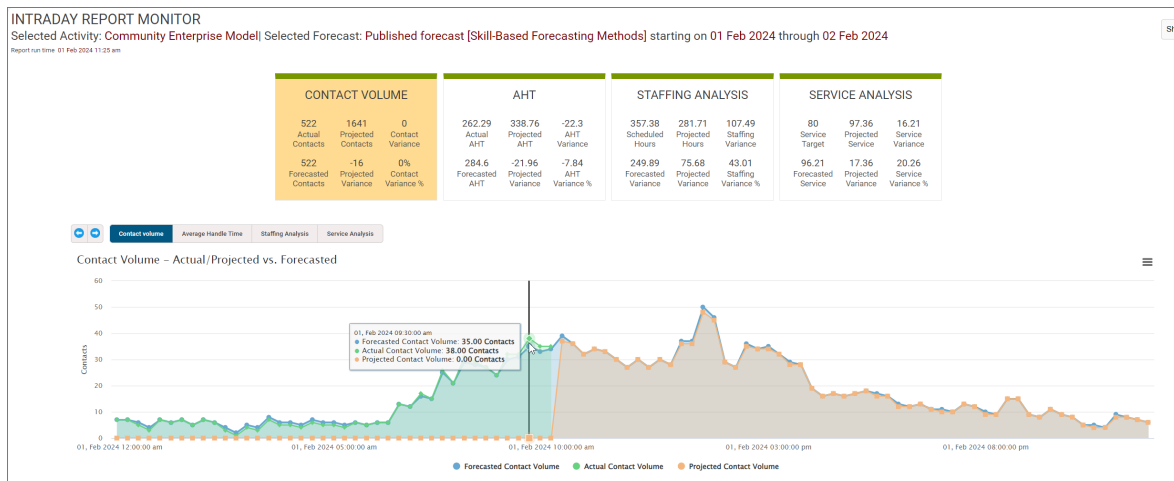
INTRADAY REPORT MONITOR

Selected Activity: Community Enterprise Model| Selected Forecast: Published forecast [Skill-Based Forecasting Methods] starting on 01 Feb 2024 through 02 Feb 2024

Report run time 01 Feb 2024 11:25 am

Sh

| CONTACT VOLUME | | |
|---|---|---|
| 522 Actual Contacts | 1641 Projected Contacts | 0 Contact Variance |
| 522 Forecasted Contacts | -16 Projected Variance | 0% Contact Variance % |

| AHT | | |
|---|---|---|
| 262.29 Actual AHT | 338.76 Projected AHT | -22.3 AHT Variance |
| 284.6 Forecasted AHT | -21.96 Projected Variance | -7.84 AHT Variance % |

| STAFFING ANALYSIS | | |
|---|---|---|
| 357.38 Scheduled Hours | 281.71 Projected Hours | 107.49 Staffing Variance |
| 249.89 Forecasted Variance | 75.68 Projected Variance | 43.01 Staffing Variance % |

| SERVICE ANALYSIS | | |
|---|---|---|
| 80 Service Target | 97.36 Projected Service | 16.21 Service Variance |
| 96.21 Forecasted Service | 17.36 Projected Variance | 20.26 Service Variance % |

Contact volume | Average Handle Time | Staffing Analysis | Service Analysis

Contact Volume – Actual/Projected vs. Forecasted

60
50
40
30
20
10
0
Contacts

01, Feb 2024 09:30:00 am
Forecasted Contact Volume: 35.00 Contacts
Actual Contact Volume: 38.00 Contacts
Projected Contact Volume: 0.00 Contacts

01, Feb 2024 12:00:00 am
01, Feb 2024 05:00:00 am
01, Feb 2024 10:00:00 am
01, Feb 2024 03:00:00 pm
01, Feb 2024 08:00:00 pm

Forecasted Contact Volume
Actual Contact Volume
Projected Contact Volume